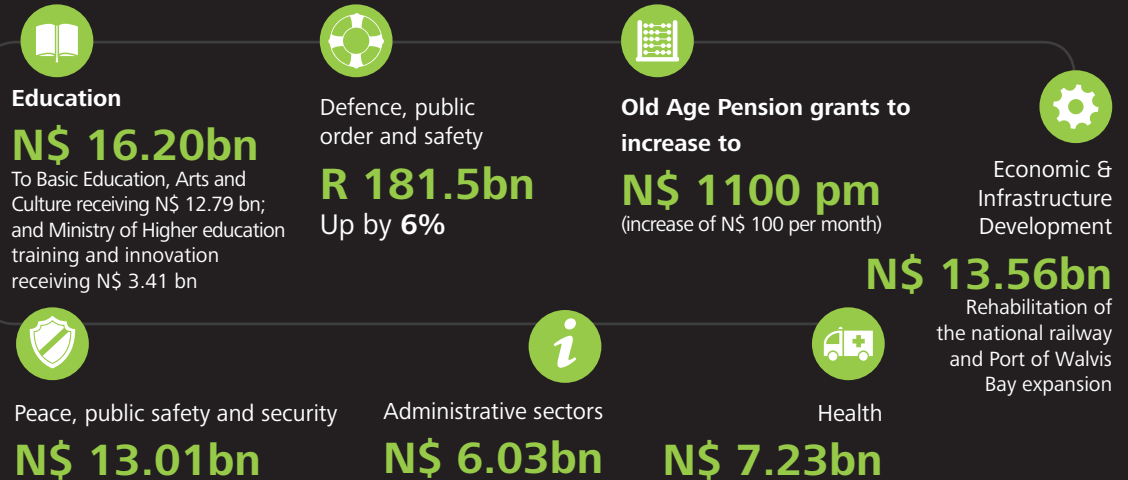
Education

N$ 16.20bn

To Basic Education, Arts and Culture receiving N$ 12.79 bn; and Ministry of Higher education training and innovation receiving N$ 3.41 bn

Defence, public order and safety

R 181.5bn

Up by 6%

Old Age Pension grants to increase to

N$ 1100 pm

(increase of N$ 100 per month)

Economic & Infrastructure Development

N$ 13.56bn

Rehabilitation of the national railway and Port of Walvis Bay expansion

Peace, public safety and security

N$ 13.01bn

Administrative sectors

N$ 6.03bn

Health

N$ 7.23bn